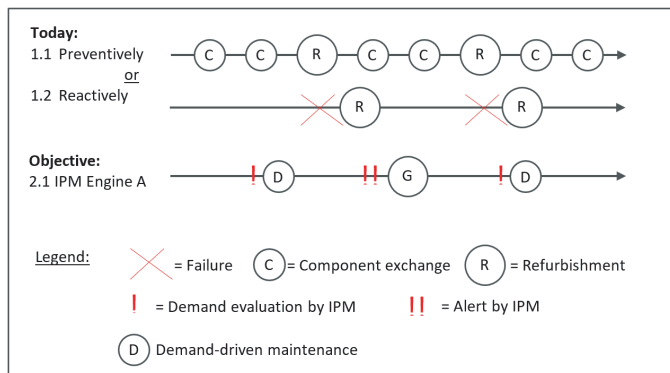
Today:
1.1 Preventively
or
1.2 Reactively

C C R C C R C C

R R

Objective:
2.1 IPM Engine A

! D !! G ! D

Legend: = Failure C = Component exchange R = Refurbishment

! = Demand evaluation by IPM !! = Alert by IPM

D Demand-driven maintenance